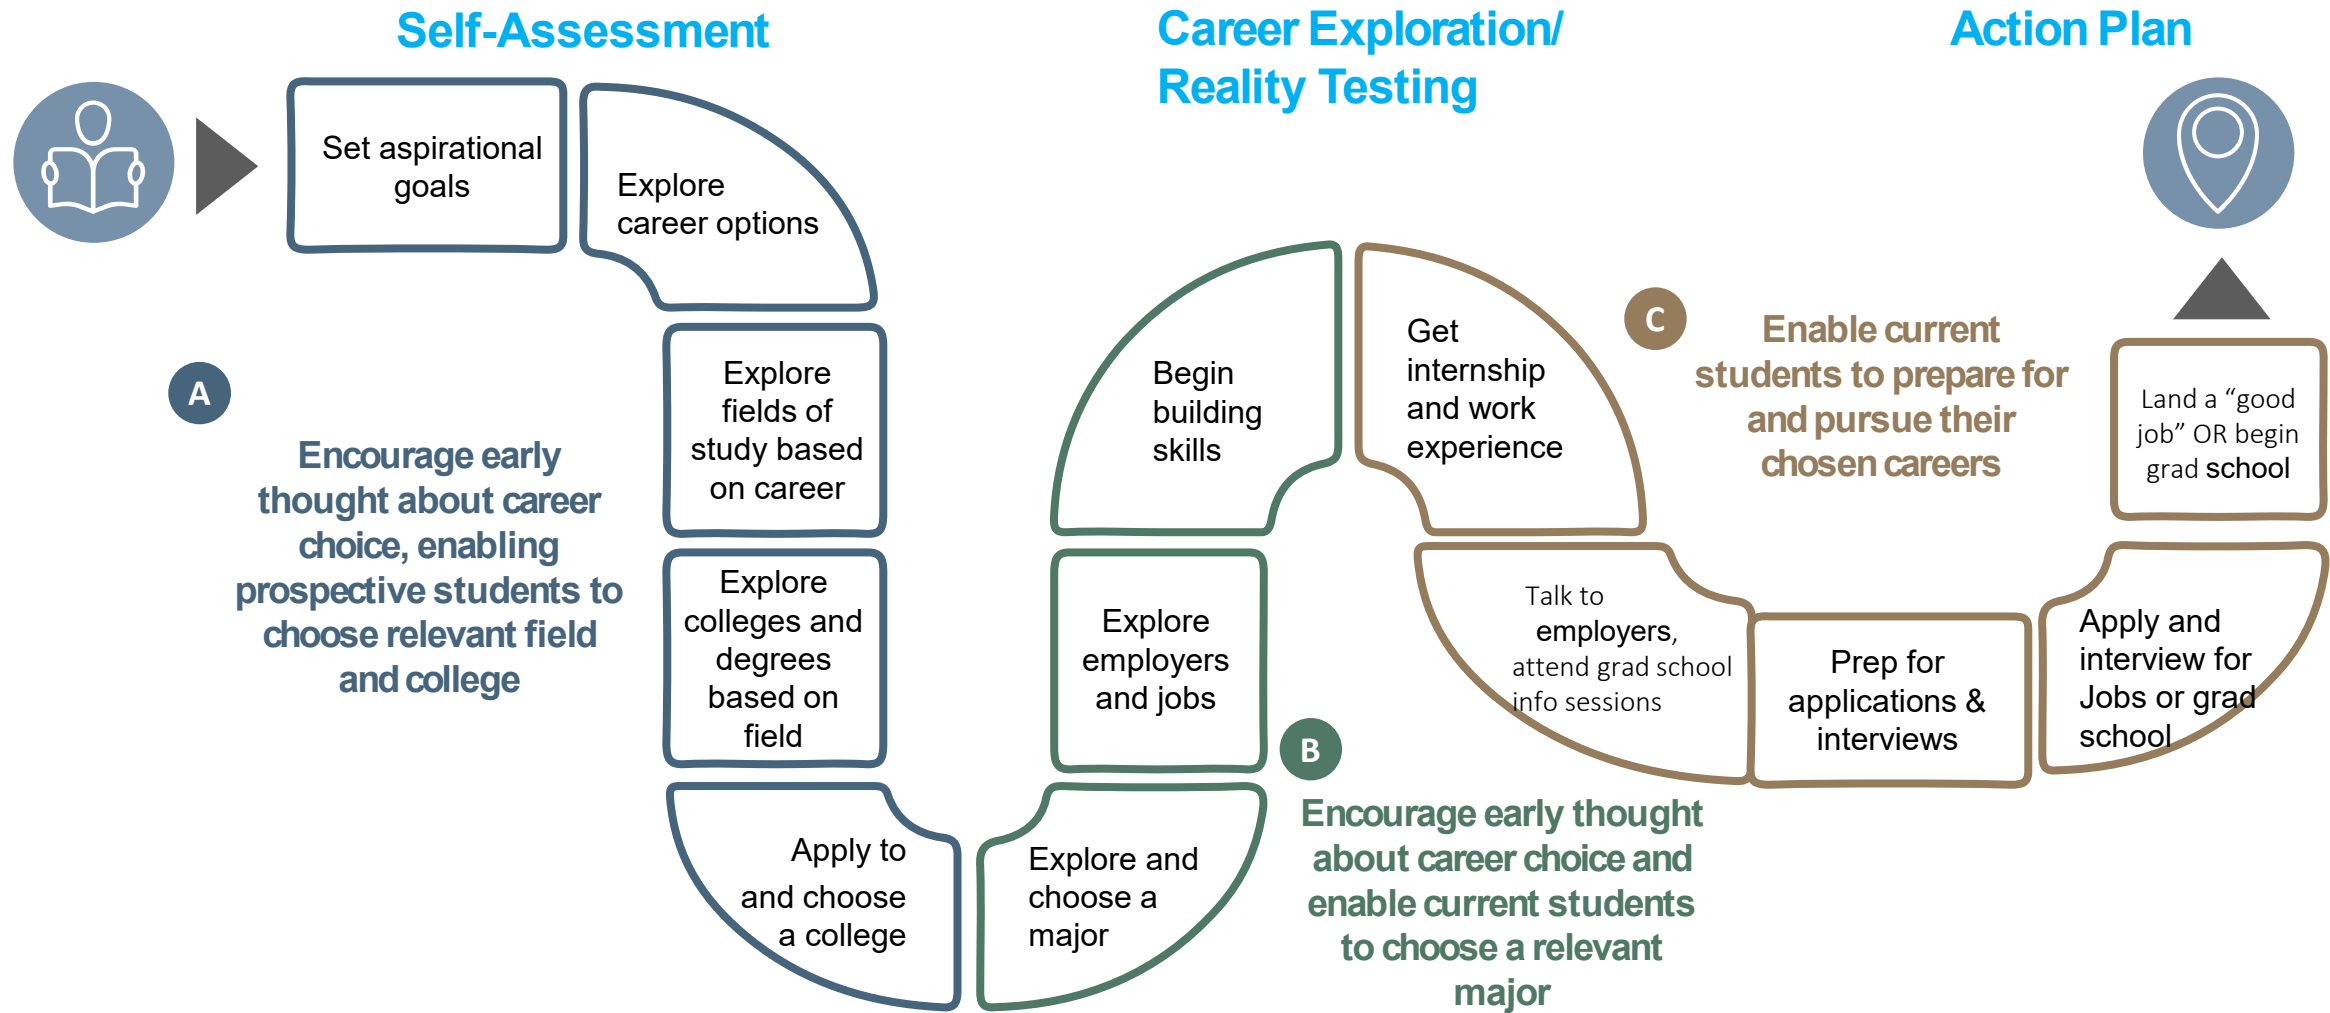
Self-Assessment

Career Exploration/ Reality Testing

Action Plan

Set aspirational goals

Explore career options

Explore fields of study based on career

Explore colleges and degrees based on field

Apply to and choose a college

A

Encourage early thought about career choice, enabling prospective students to choose relevant field and college

Explore and choose a major

Explore employers and jobs

Begin building skills

B

Encourage early thought about career choice and enable current students to choose a relevant major

Get internship and work experience

C

Enable current students to prepare for and pursue their chosen careers

Talk to employers, attend grad school info sessions

Prep for applications & interviews

Apply and interview for Jobs or grad school

Land a "good job" OR begin grad school